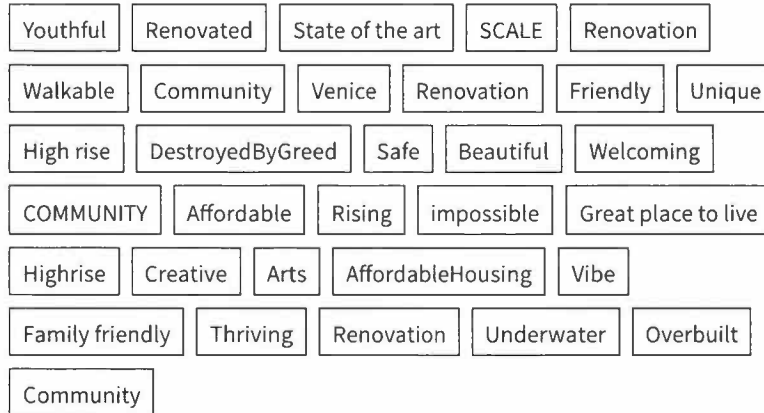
Youthful Renovated State of the art SCALE Renovation

Walkable Community Venice Renovation Friendly Unique

High rise DestroyedByGreed Safe Beautiful Welcoming

COMMUNITY Affordable Rising impossible Great place to live

Highrise Creative Arts AffordableHousing Vibe

Family friendly Thriving Renovation Underwater Overbuilt

Community